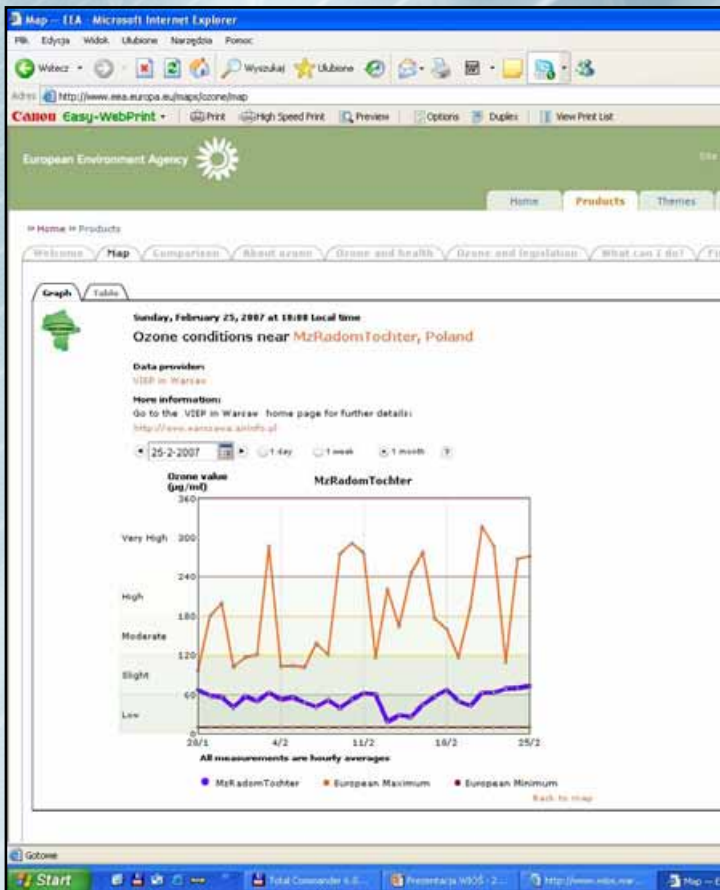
Map -- EEA - Microsoft Internet Explorer

Plik Edycja Widok Ulubione Narzędzia Pomoc

Wstecz Wyszukaj Ulubione

Adres http://www.eea.europa.eu/maps/ozone/map

Canon Easy-WebPrint Print High Speed Print Preview Options Duplex View Print List

European Environment Agency

Home Products Themes

» Home » Products

Welcome Map Comparison About ozone Ozone and health Ozone and legislation What can I do? Fi

Graph Table

Sunday, February 25, 2007 at 18:00 Local time

Ozone conditions near MzRadomTochter, Poland

Data provider:
VIEP in Warsaw

More information:
Go to the VIEP in Warsaw home page for further details:
http://www.warszawa.airinfo.pl

25-2-2007 1 day 1 week 1 month ?

Ozone value (µg/m³)

MzRadomTochter

Very High
High
Moderate
Slight
Low

360
300
240
180
120
60

28/1 4/2 11/2 18/2 25/2

All measurements are hourly averages

MzRadomTochter European Maximum European Minimum

Back to map

Gotowe

Start Total Commander 6.0... Prezentacja WIOŚ - 2... http://www.wios.war... Map -...